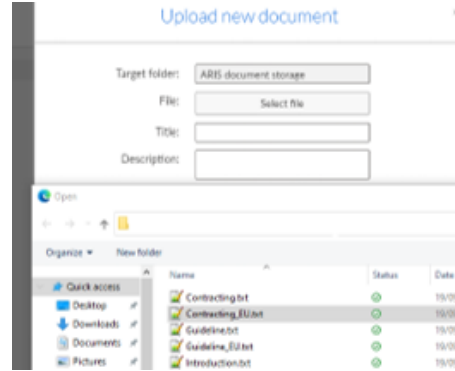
Upload new document

Target folder: ARIS document storage

File: Select file

Title:

Description:

Open

Organize ▾ New folder

Quick access
Desktop
Downloads
Documents
Pictures

| Name | Status | Date |
|---|---|---|
| Contracting.txt | | 19/0 |
| Contracting_EU.txt | | 19/0 |
| Guideline.txt | | 19/0 |
| Guideline_EU.txt | | 19/0 |
| Introduction.txt | | 19/0 |